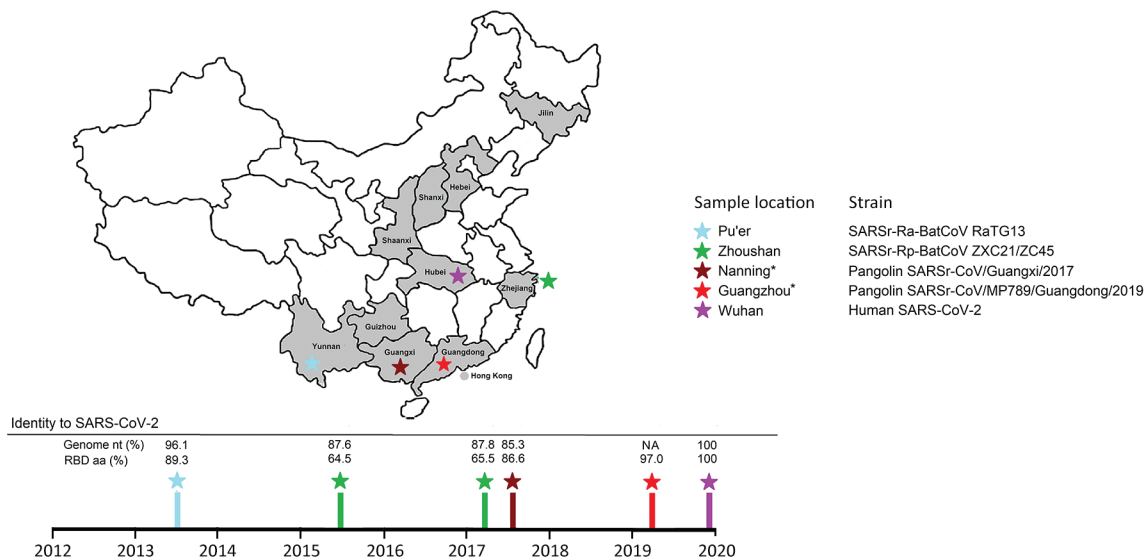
Jilin

Hebei

Shanxi

Shaanxi

Hubei

Zhejiang

Guizhou

Yunnan

Guangxi

Guangdong

Hong Kong

| Sample location | Strain |
|---|---|
| Pu'er | SARSr-Ra-BatCoV RaTG13 |
| Zhoushan | SARSr-Rp-BatCoV ZXC21/ZC45 |
| Nanning* | Pangolin SARSr-CoV/Guangxi/2017 |
| Guangzhou* | Pangolin SARSr-CoV/MP789/Guangdong/2019 |
| Wuhan | Human SARS-CoV-2 |

Identity to SARS-CoV-2

| | | | | | | |
|---|---|---|---|---|---|---|
| Genome nt (%) | 96.1 | 87.6 | 87.8 | 85.3 | NA | 100 |
| RBD aa (%) | 89.3 | 64.5 | 65.5 | 86.6 | 97.0 | 100 |

2012 2013 2014 2015 2016 2017 2018 2019 2020